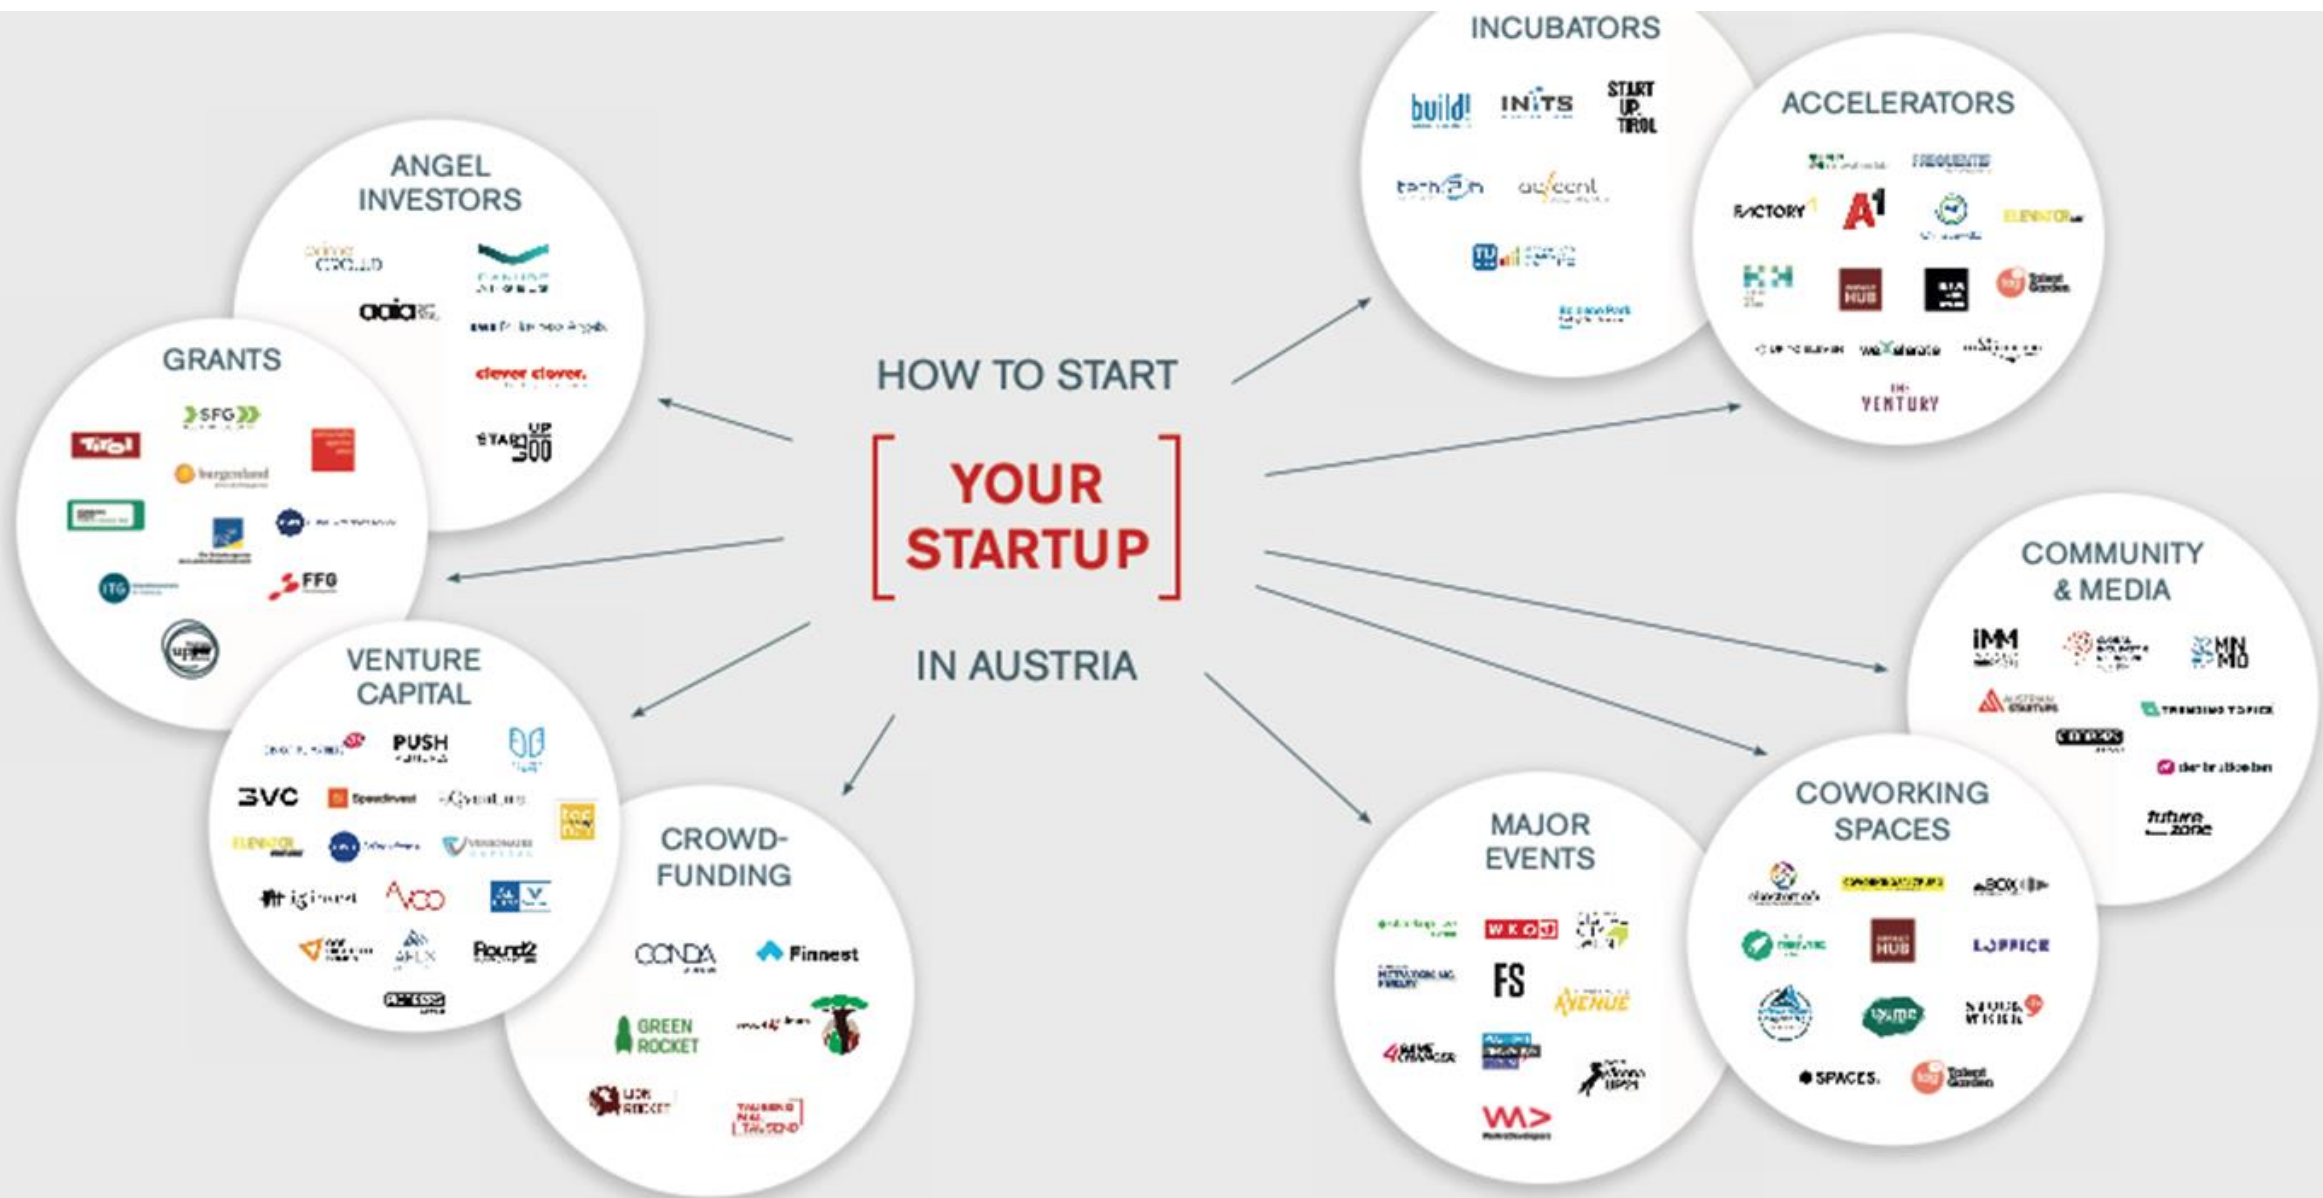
HOW TO START

YOUR STARTUP

IN AUSTRIA

ANGEL INVESTORS

GRANTS

VENTURE CAPITAL

CROWD-FUNDING

INCUBATORS

ACCELERATORS

COMMUNITY & MEDIA

COWORKING SPACES

MAJOR EVENTS

build! INiTS START UP TIROL

tech2b accent

FACTORY A1 ELEVATOR

IMPACT HUB

weXelerate

VENTURY

IMM

MN MO

AUSTRIAN STARTUPS

TRENDING TOPICS

futurezone

Tirol SFG burgenland FFG ITG

clever clover

STARTUP 300

PUSH

3VC Speedinvest

APEX Round2

CONDA Finnest GREEN ROCKET LION ROCKET

WKO FS AVENUE

4GAMECHANGER

IMPACT HUB LOFFICE

SPACES Talent Garden

Talent Garden